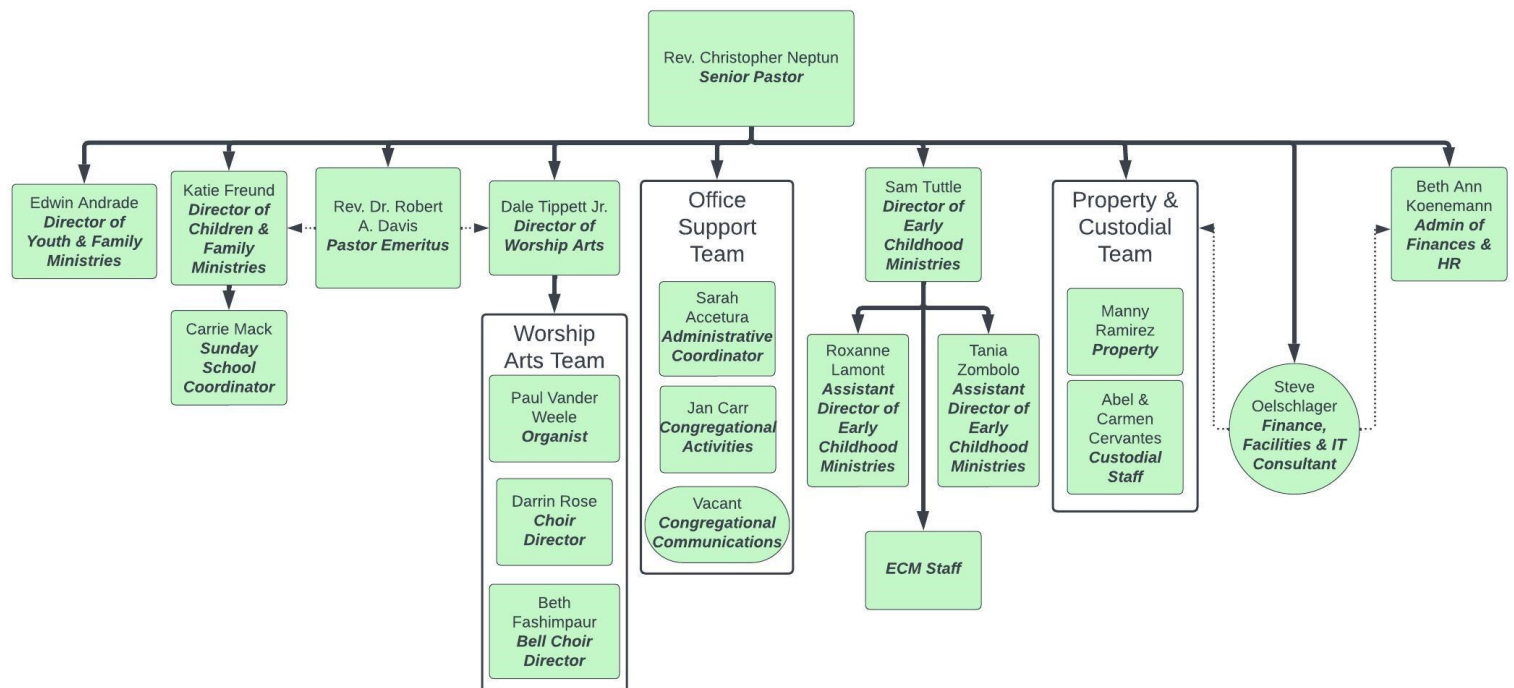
Rev. Christopher Neptun
*Senior Pastor*

Edwin Andrade
*Director of Youth & Family Ministries*

Katie Freund
*Director of Children & Family Ministries*

Carrie Mack
*Sunday School Coordinator*

Rev. Dr. Robert A. Davis
*Pastor Emeritus*

Dale Tippett Jr.
*Director of Worship Arts*

Worship Arts Team

Paul Vander Weele
*Organist*

Darrin Rose
*Choir Director*

Beth Fashimpaur
*Bell Choir Director*

Office Support Team

Sarah Accetura
*Administrative Coordinator*

Jan Carr
*Congregational Activities*

Vacant
*Congregational Communications*

Sam Tuttle
*Director of Early Childhood Ministries*

Roxanne Lamont
*Assistant Director of Early Childhood Ministries*

Tania Zombolo
*Assistant Director of Early Childhood Ministries*

*ECM Staff*

Property & Custodial Team

Manny Ramirez
*Property*

Abel & Carmen Cervantes
*Custodial Staff*

Steve Oelschlager
*Finance, Facilities & IT Consultant*

Beth Ann Koenemann
*Admin of Finances & HR*